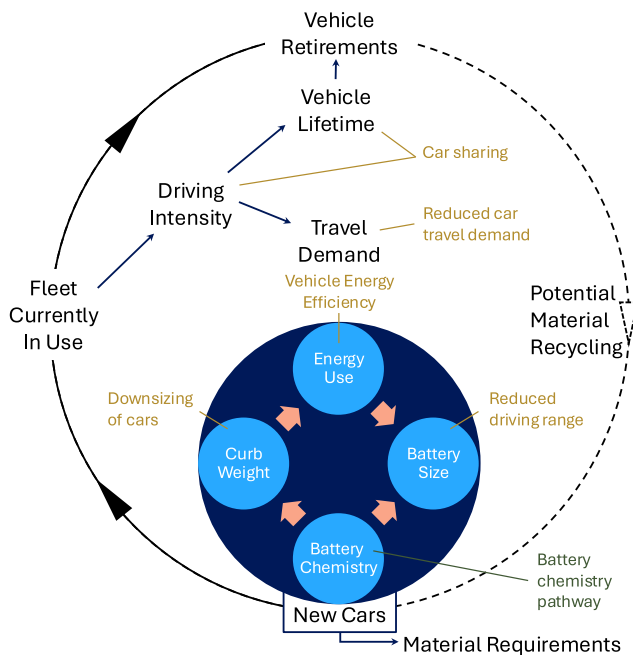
Vehicle Retirements

Vehicle Lifetime

Car sharing

Driving Intensity

Travel Demand

Reduced car travel demand

Fleet Currently In Use

Potential Material Recycling

Vehicle Energy Efficiency

Energy Use

Downsizing of cars

Reduced driving range

Curb Weight

Battery Size

Battery Chemistry

Battery chemistry pathway

New Cars

Material Requirements